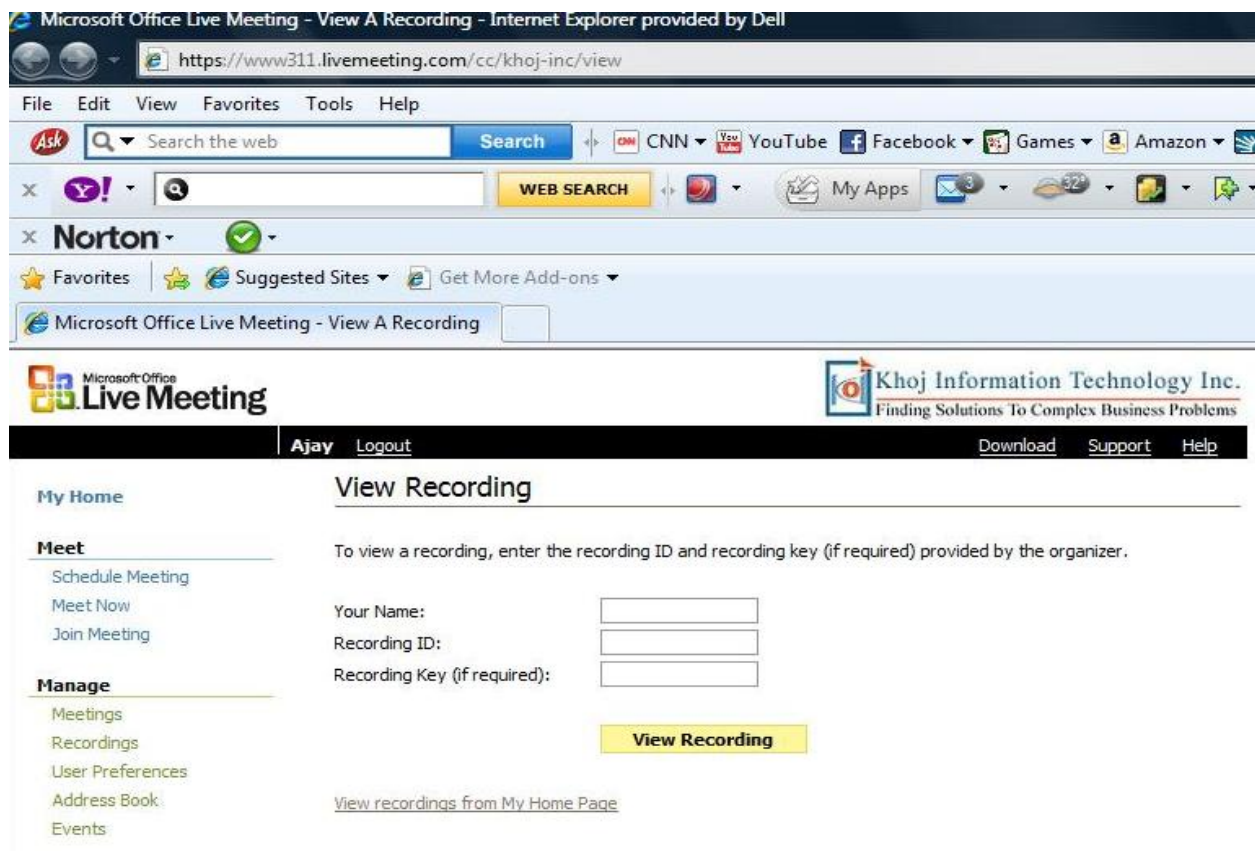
Microsoft Office Live Meeting - View A Recording - Internet Explorer provided by Dell

https://www311.livemeeting.com/cc/khoj-inc/view

File Edit View Favorites Tools Help

Ask Search the web Search CNN YouTube Facebook Games Amazon

WEB SEARCH My Apps 3 32°

Norton

Favorites Suggested Sites Get More Add-ons

Microsoft Office Live Meeting - View A Recording

Microsoft Office Live Meeting

Khoj Information Technology Inc.
Finding Solutions To Complex Business Problems

Ajay Logout Download Support Help

My Home

Meet
Schedule Meeting
Meet Now
Join Meeting

Manage
Meetings
Recordings
User Preferences
Address Book
Events

View Recording

To view a recording, enter the recording ID and recording key (if required) provided by the organizer.

Your Name:
Recording ID:
Recording Key (if required):

View Recording

View recordings from My Home Page